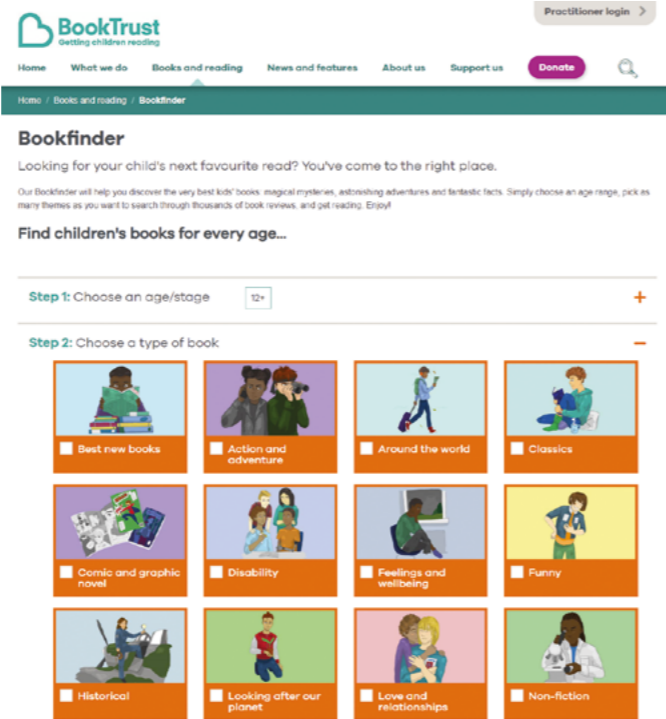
BookTrust
Getting children reading

Practitioner login

Home What we do Books and reading News and features About us Support us Donate

Home / Books and reading / Bookfinder

Bookfinder

Looking for your child's next favourite read? You've come to the right place.

Our Bookfinder will help you discover the very best kids' books: magical mysteries, astonishing adventures and fantastic facts. Simply choose an age range, pick as many themes as you want to search through thousands of book reviews, and get reading. Enjoy!

Find children's books for every age...

Step 1: Choose an age/stage 12+ +

Step 2: Choose a type of book −

Best new books
Action and adventure
Around the world
Classics
Comic and graphic novel
Disability
Feelings and wellbeing
Funny
Historical
Looking after our planet
Love and relationships
Non-fiction